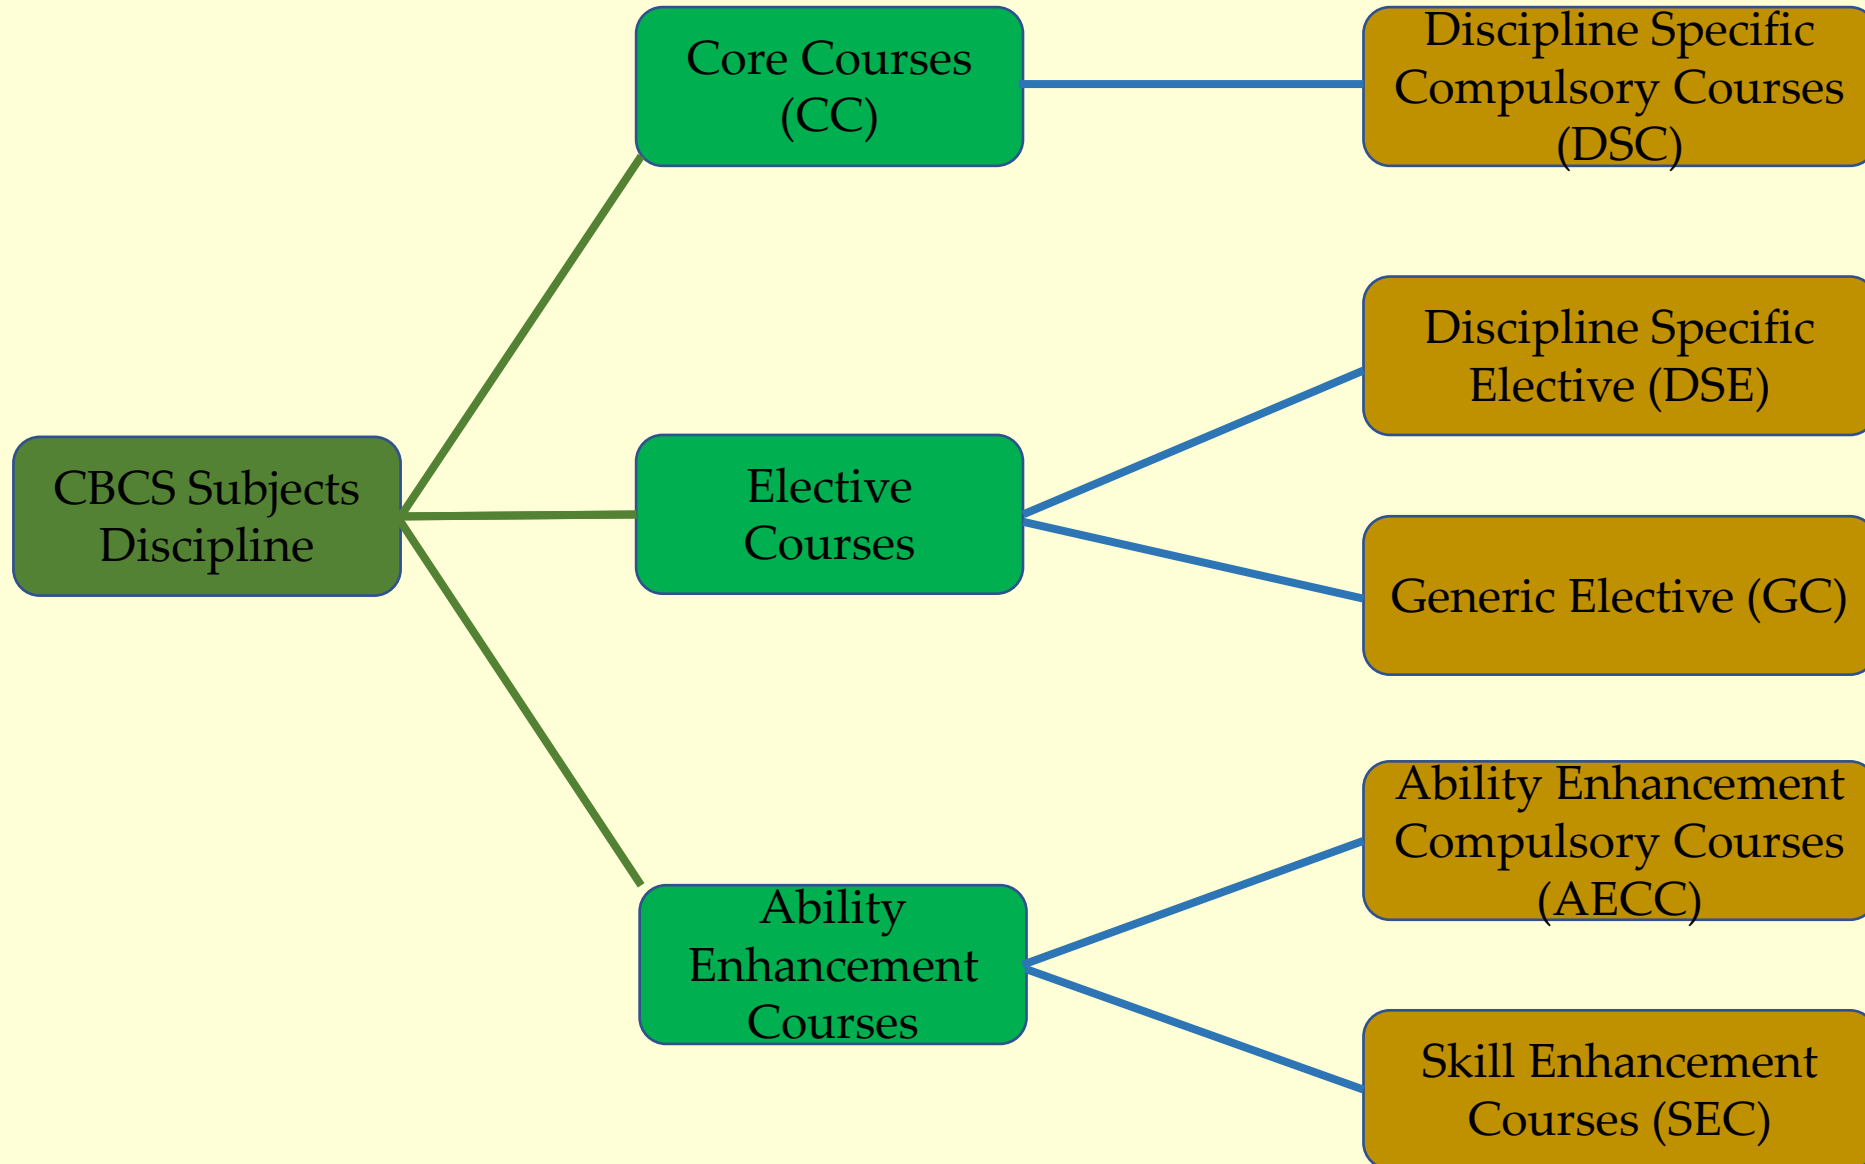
CBCS Subjects Discipline

Core Courses (CC)

Discipline Specific Compulsory Courses (DSC)

Elective Courses

Discipline Specific Elective (DSE)

Generic Elective (GC)

Ability Enhancement Courses

Ability Enhancement Compulsory Courses (AECC)

Skill Enhancement Courses (SEC)